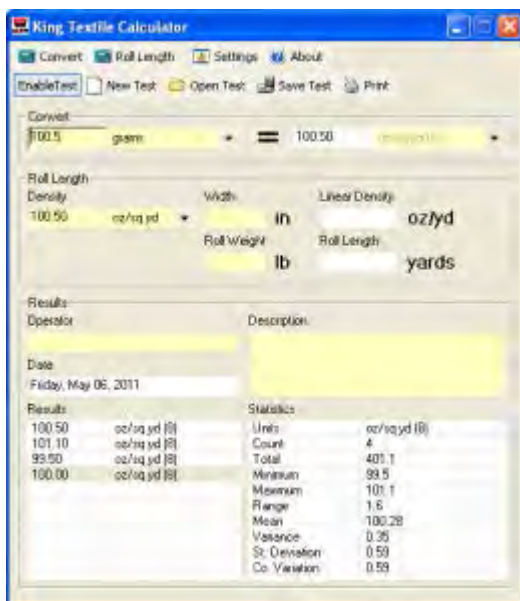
King Textile Calculator

Convert  Roll Length  Settings  About

EnableTest  New Test  Open Test  Save Test  Print

Convert
100.5  gsm  =  100.50  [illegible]

Roll Length
Density
100.50  oz/sq yd
Width
in
Linear Density
oz/yd
Roll Weight
lb
Roll Length
yards

Results
Operator
Description
Date
Friday, May 06, 2011

Results
| | |
|---|---|
| 100.50 | oz/sq yd (8) |
| 101.10 | oz/sq yd (8) |
| 99.50 | oz/sq yd (8) |
| 100.00 | oz/sq yd (8) |

Statistics
| | |
|---|---|
| Units | oz/sq yd (8) |
| Count | 4 |
| Total | 401.1 |
| Minimum | 99.5 |
| Maximum | 101.1 |
| Range | 1.6 |
| Mean | 100.28 |
| Variance | 0.35 |
| St. Deviation | 0.59 |
| Co. Variation | 0.59 |